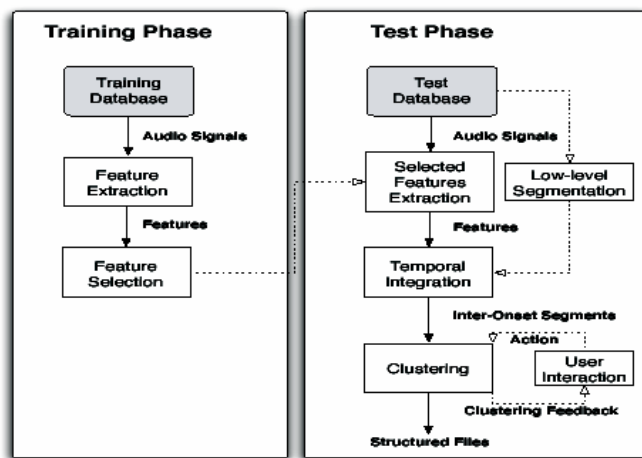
Training Phase

Training Database

Audio Signals

Feature Extraction

Features

Feature Selection

Test Phase

Test Database

Audio Signals

Selected Features Extraction

Low-level Segmentation

Features

Temporal Integration

Inter-Onset Segments

Action

Clustering

User Interaction

Clustering Feedback

Structured Files